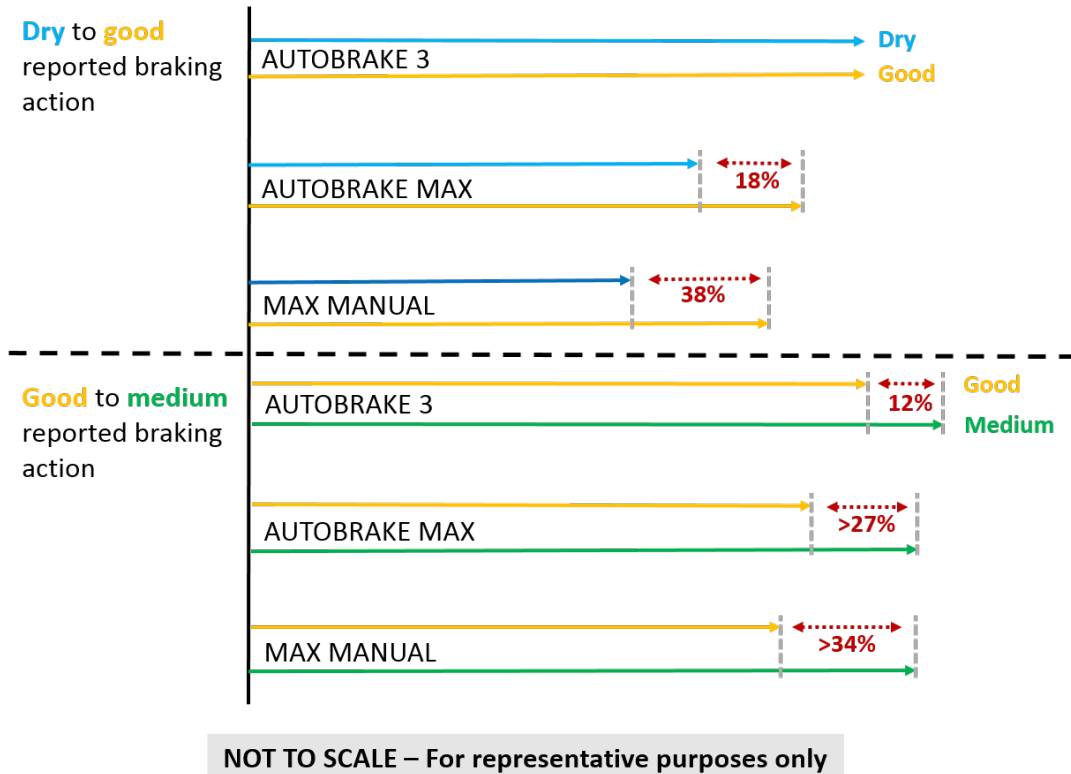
Dry to good reported braking action

AUTOBRAKE 3

Dry

Good

AUTOBRAKE MAX

18%

MAX MANUAL

38%

Good to medium reported braking action

AUTOBRAKE 3

Good

12%

Medium

AUTOBRAKE MAX

>27%

MAX MANUAL

>34%

NOT TO SCALE – For representative purposes only